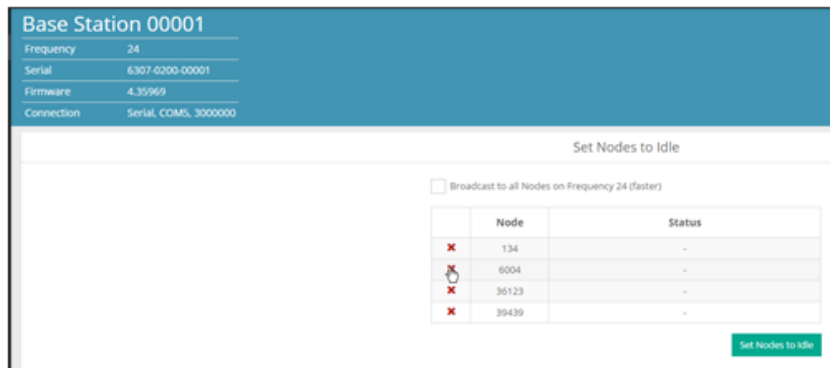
Base Station 00001

| Frequency | 24 |
|---|---|
| Serial | 6307-0200-00001 |
| Firmware | 4.35969 |
| Connection | Serial, COM5, 3000000 |

Set Nodes to Idle

Broadcast to all Nodes on Frequency 24 (faster)

| | Node | Status |
|---|---|---|
| ✖ | 134 | - |
| ✖ | 6004 | - |
| ✖ | 36123 | - |
| ✖ | 39439 | - |

Set Nodes to Idle